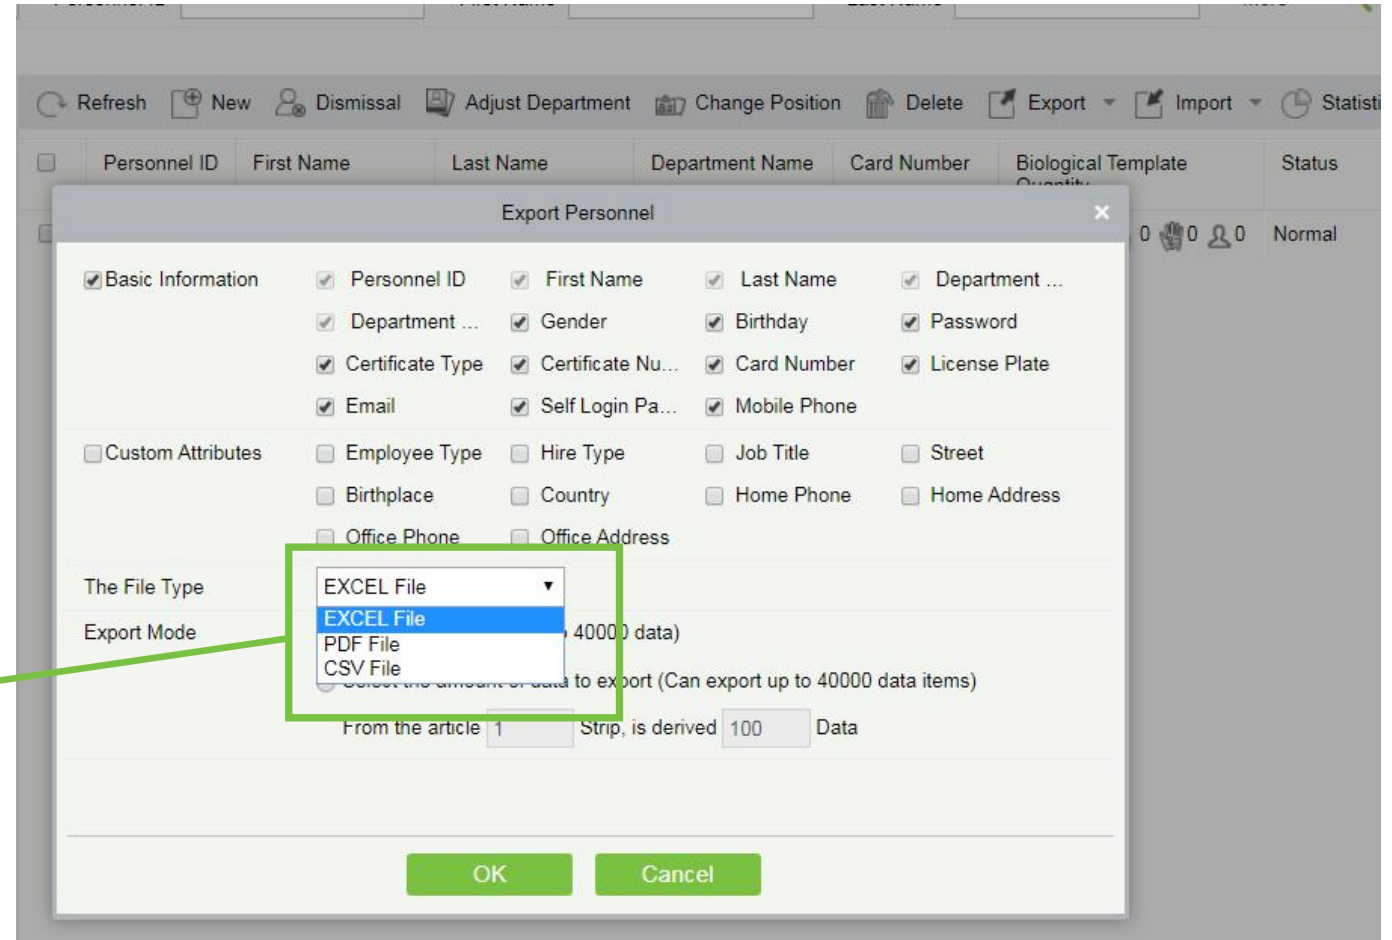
Refresh New Dismissal Adjust Department Change Position Delete Export Import Statisti

| Personnel ID | First Name | Last Name | Department Name | Card Number | Biological Template Quantity | Status |
|---|---|---|---|---|---|---|
| | | | | | 0 0 0 | Normal |

Export Personnel

Basic Information
Personnel ID
First Name
Last Name
Department ...
Department ...
Gender
Birthday
Password
Certificate Type
Certificate Nu...
Card Number
License Plate
Email
Self Login Pa...
Mobile Phone

Custom Attributes
Employee Type
Hire Type
Job Title
Street
Birthplace
Country
Home Phone
Home Address
Office Phone
Office Address

The File Type
EXCEL File
EXCEL File
PDF File
CSV File

Export Mode
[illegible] 4000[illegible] data)
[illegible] to ex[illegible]ort (Can export up to 40000 data items)
From the article 1 Strip, is derived 100 Data

OK
Cancel